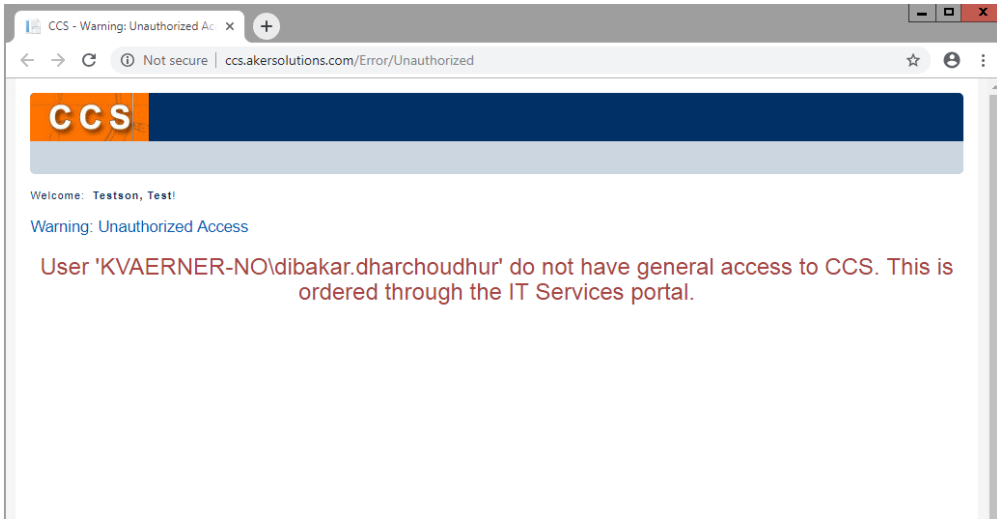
CCS - Warning: Unauthorized Ac

Not secure | ccs.akersolutions.com/Error/Unauthorized

CCS

Welcome: Testson, Test!

Warning: Unauthorized Access

User 'KVAERNER-NO\dibakar.dharchoudhur' do not have general access to CCS. This is ordered through the IT Services portal.